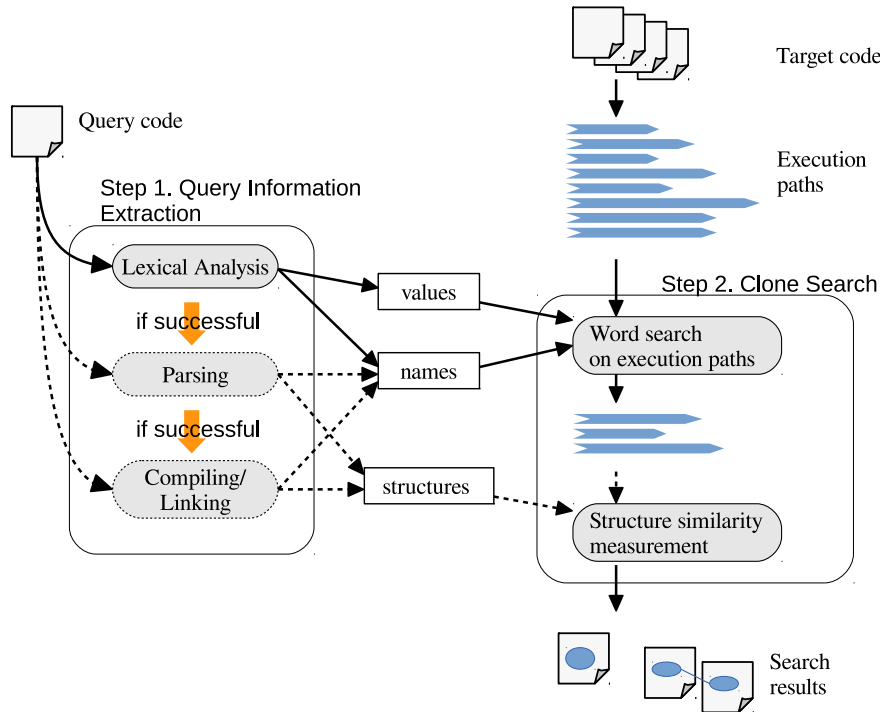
Target code

Query code

Execution paths

Step 1. Query Information Extraction

Lexical Analysis

if successful

Parsing

if successful

Compiling/ Linking

values

names

structures

Step 2. Clone Search

Word search on execution paths

Structure similarity measurement

Search results